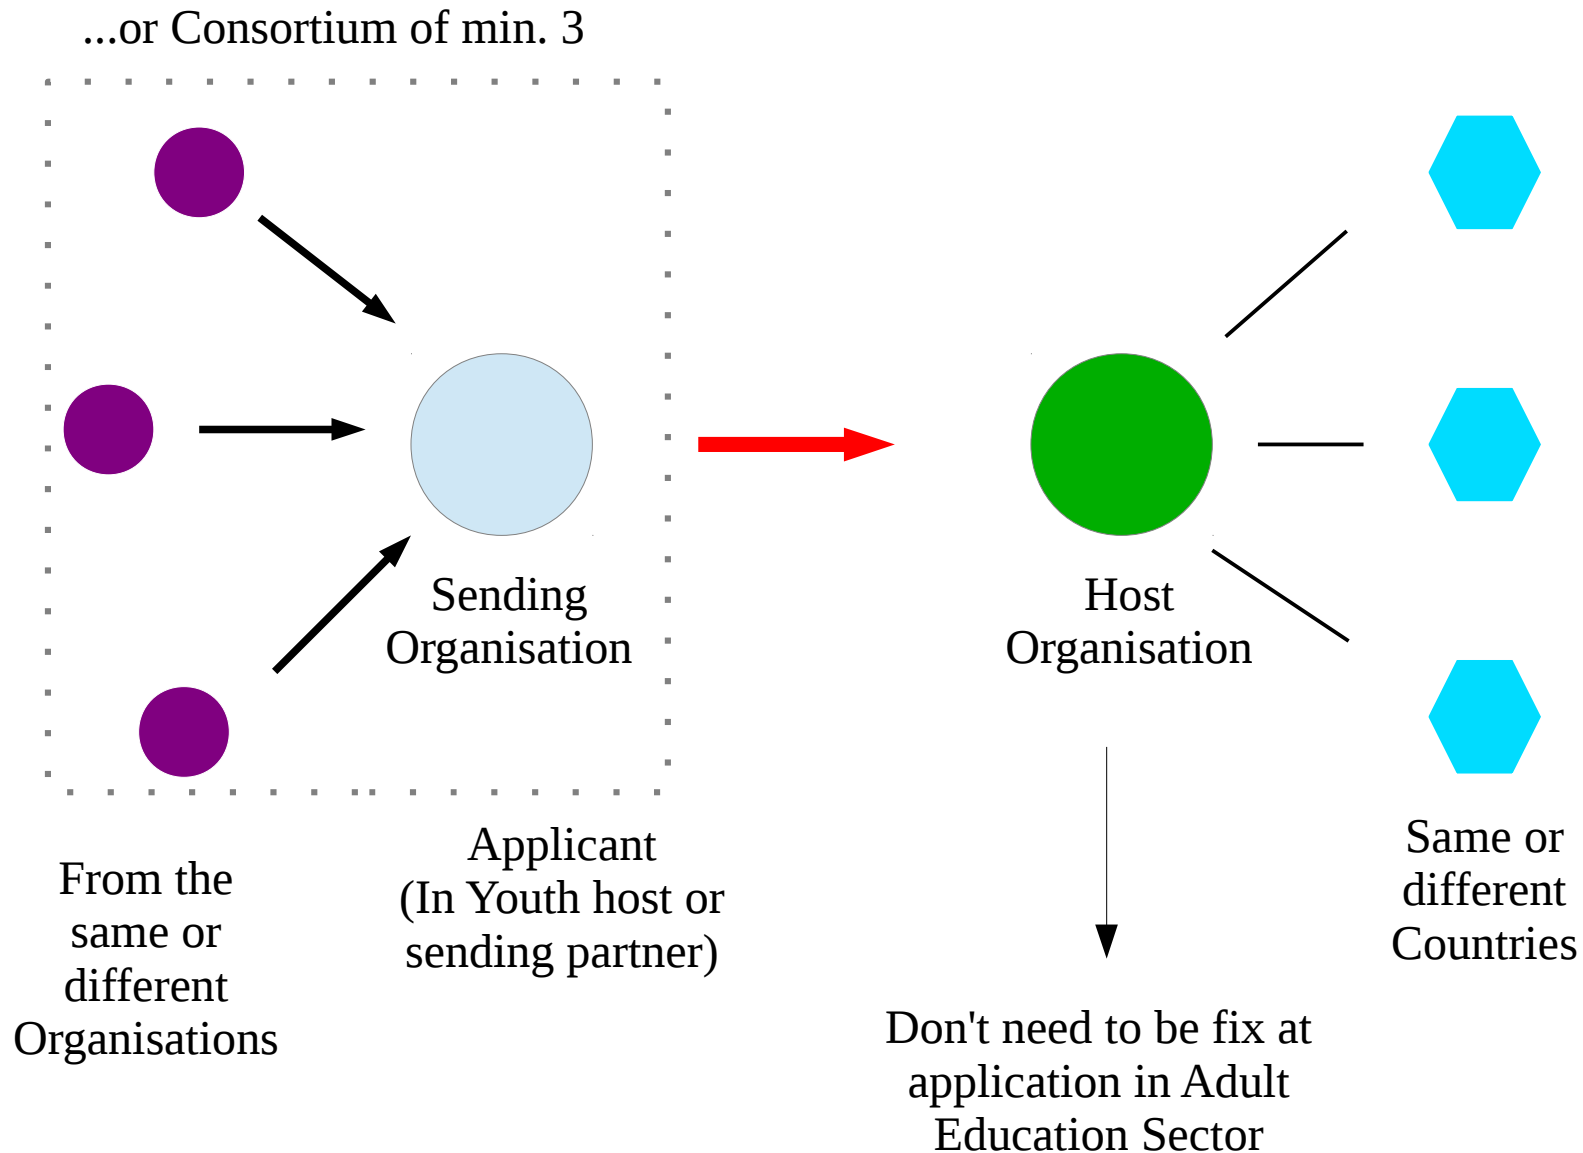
...or Consortium of min. 3

Sending Organisation

Host Organisation

From the same or different Organisations

Applicant (In Youth host or sending partner)

Same or different Countries

Don't need to be fix at application in Adult Education Sector